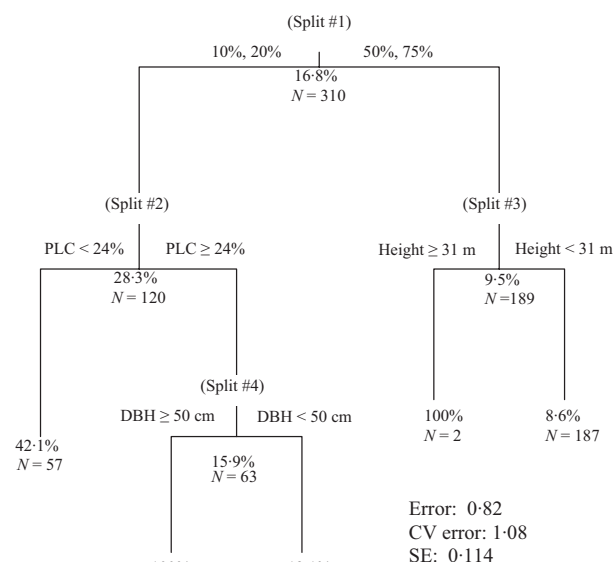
(Split #1)

10%, 20%

50%, 75%

16·8%
$N = 310$

(Split #2)

PLC < 24%

PLC ≥ 24%

28·3%
$N = 120$

42·1%
$N = 57$

(Split #4)

DBH ≥ 50 cm

DBH < 50 cm

15·9%
$N = 63$

(Split #3)

Height ≥ 31 m

Height < 31 m

9·5%
$N = 189$

100%
$N = 2$

8·6%
$N = 187$

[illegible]

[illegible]

Error: 0·82
CV error: 1·08
SE: 0·114